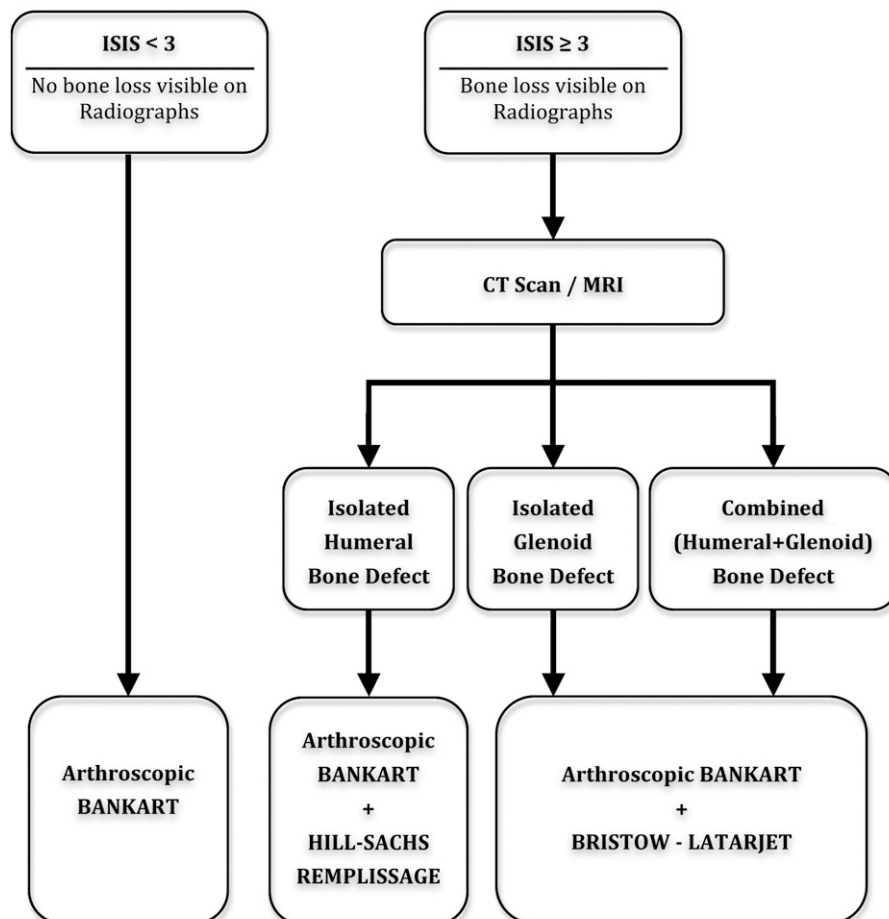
ISIS < 3

No bone loss visible on Radiographs

ISIS ≥ 3

Bone loss visible on Radiographs

CT Scan / MRI

Isolated Humeral Bone Defect

Isolated Glenoid Bone Defect

Combined (Humeral+Glenoid) Bone Defect

Arthroscopic BANKART

Arthroscopic BANKART + HILL-SACHS REMPLISSAGE

Arthroscopic BANKART + BRISTOW - LATARJET